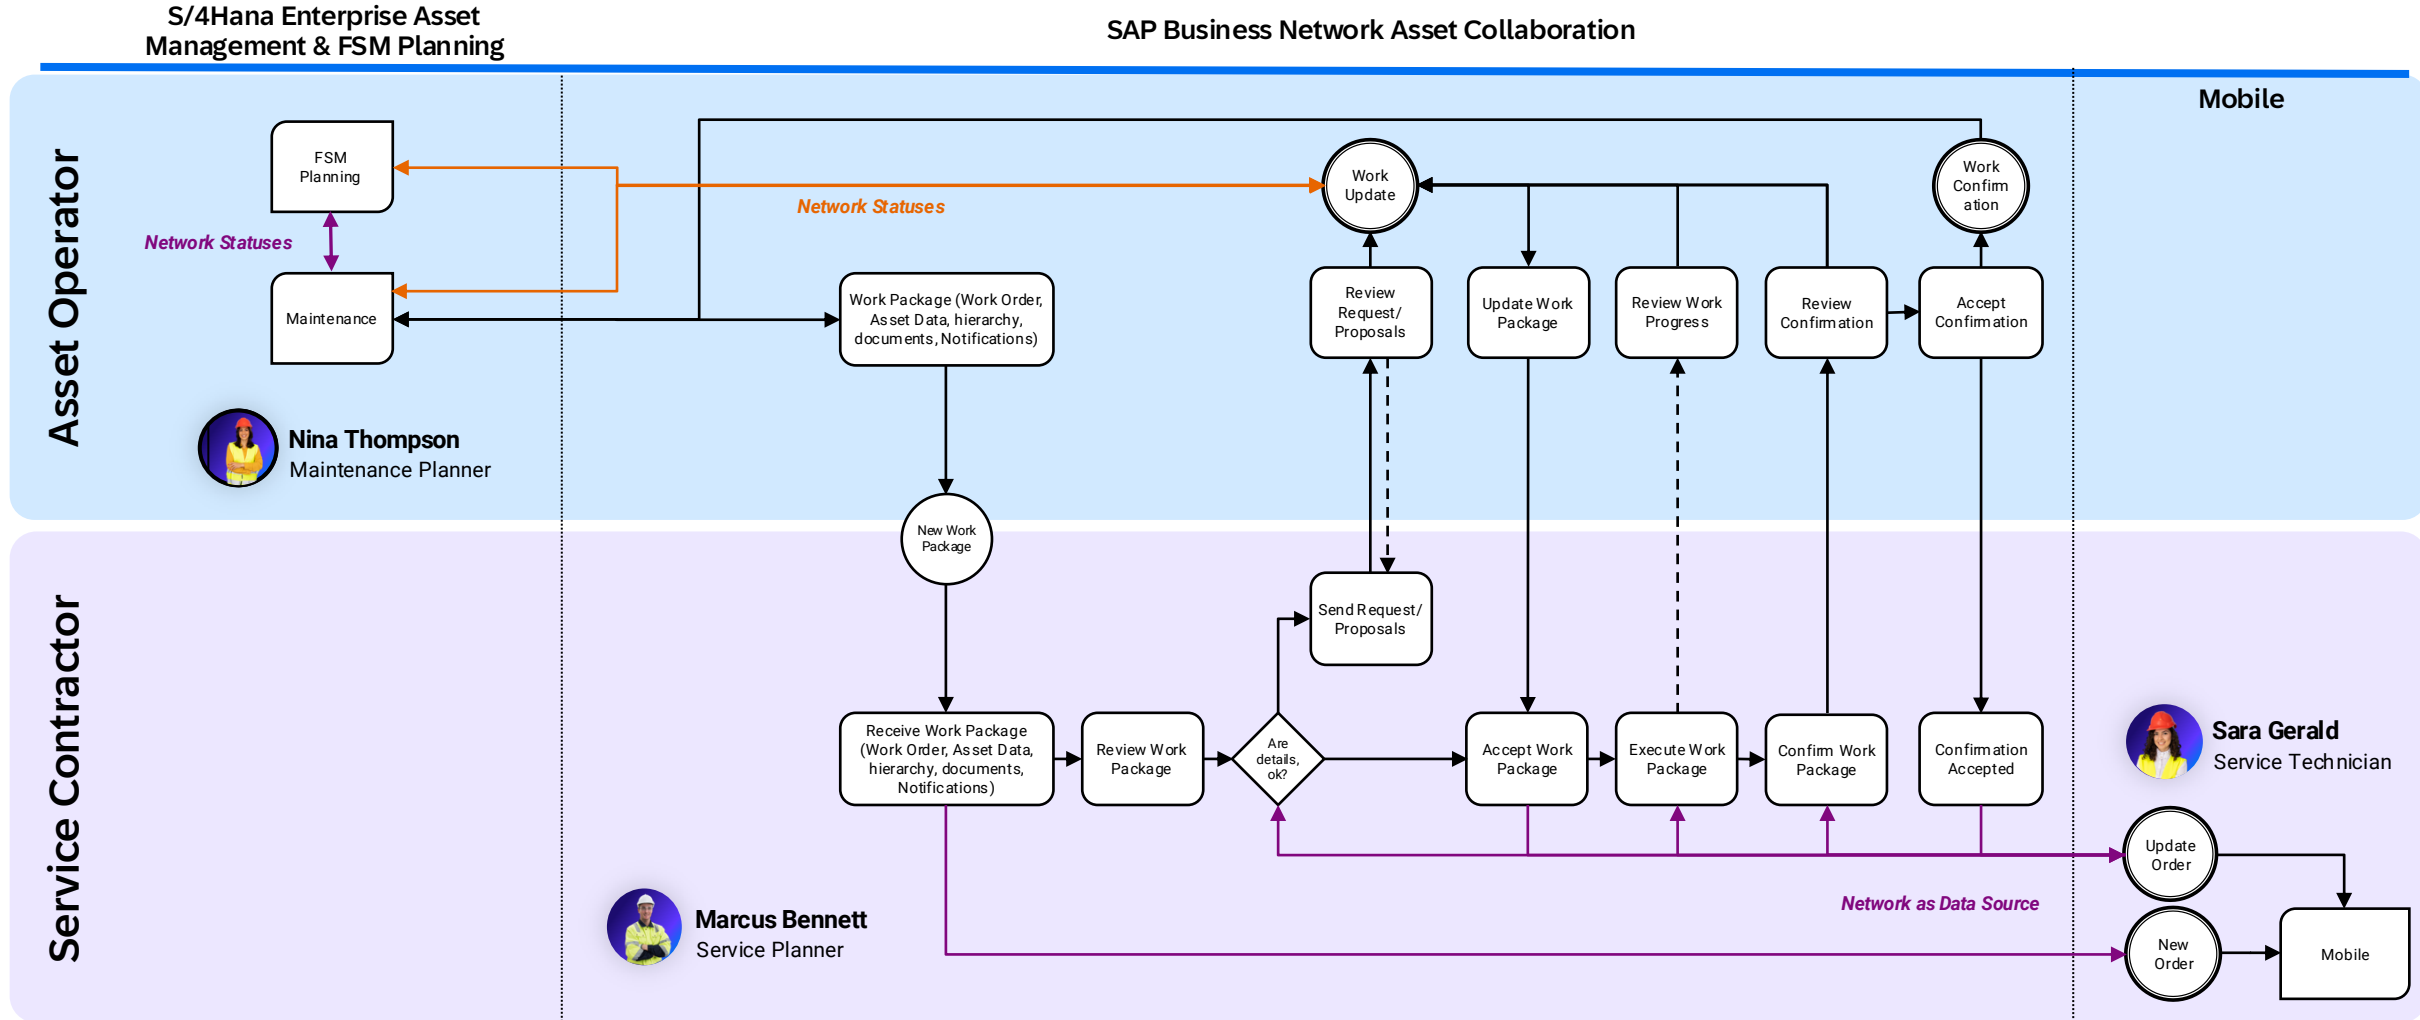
S/4Hana Enterprise Asset Management & FSM Planning

SAP Business Network Asset Collaboration

Mobile

Asset Operator

FSM Planning

Network Statuses

Maintenance

Network Statuses

Work Update

Work Confirm ation

Review Request/ Proposals

Update Work Package

Review Work Progress

Review Confirmation

Accept Confirmation

Work Package (Work Order, Asset Data, hierarchy, documents, Notifications)

Nina Thompson
Maintenance Planner

Service Contractor

New Work Package

Send Request/ Proposals

Receive Work Package (Work Order, Asset Data, hierarchy, documents, Notifications)

Review Work Package

Are details, ok?

Accept Work Package

Execute Work Package

Confirm Work Package

Confirmation Accepted

Sara Gerald
Service Technician

Update Order

Network as Data Source

New Order

Mobile

Marcus Bennett
Service Planner